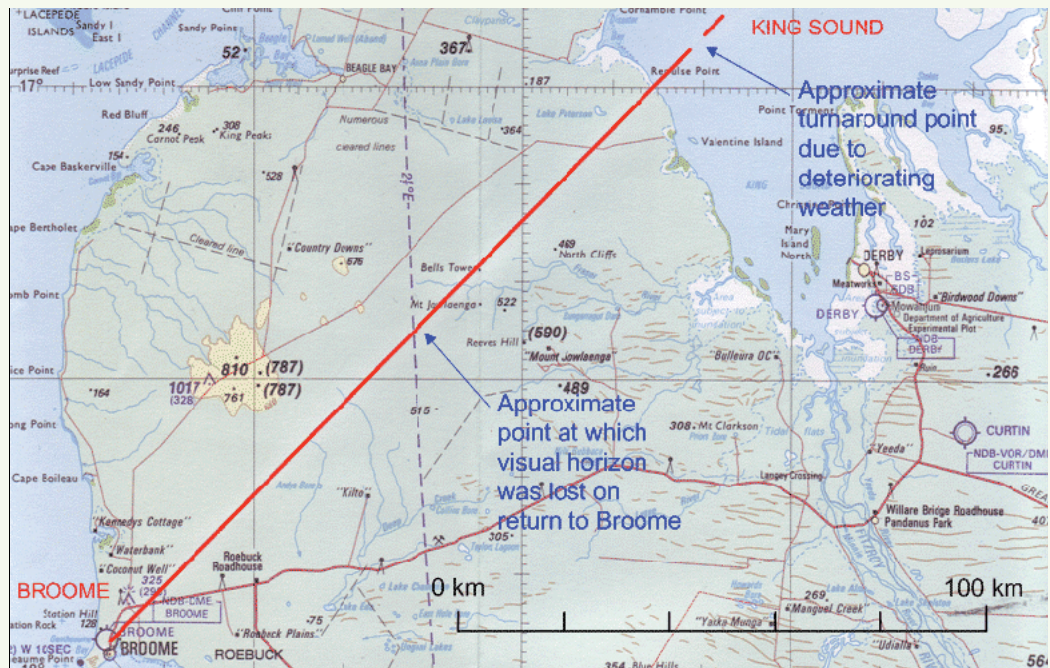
LACEPEDE ISLANDS
Sandy I
East I
Sandy Point
Cliff Point
52
367
Clay Pool
Cornambie Point
KING SOUND
Surprise Reef
LACEPEDE
Low Sandy Point
BEAGLE BAY
17°
.187
Repulse Point
Approximate turnaround point due to deteriorating weather
Red Bluff
246 Carnot Peak
308 King Peak
Numerous cleared lines
Lake Louisa
.364
Lake Peterson
Point Torment
Valentine Island
95
154
Cape Baskerville
528
122°
Christmas
102
Cape Bertholet
Cleared line
"Country Downs"
676
489 North Cliffs
Mary Island North
DERBY
Leprosarium
Comb Point
Bells Tower
Mt Jowlaenga
522
Meatworks
BS DB
Mowanjum
"Birdwood Downs"
DERBY
Department of Agriculture Experimental Plot
Reeves Hill
(590)
"Mount Jowlaenga"
NDB DERBY
Price Point
810
(787)
(787)
Bulleiura OC
.266
1017
(328)
761
164
489
515
Approximate point at which visual horizon was lost on return to Broome
Long Point
308 Mt Clarkson
CURTIN
NDB-VOR/DME CURTIN
Cape Boileau
"Yeeda"
"Kilto"
Langey Crossing
"Kennedys Cottage"
305
Willare Bridge Roadhouse
Pandanus Park
"Waterbank"
Roebuck Roadhouse
"Coconut Well"
BROOME
325 (295)
NDB-DME BROOME
0 km
269
100 km
Station Hill
128
Mangrove Creek
Gantheaume Point
75
"Roebuck Plains"
"Yakka Munga"
BROOME
ROEBUCK
354 Blue Hills
"Udialla"
564